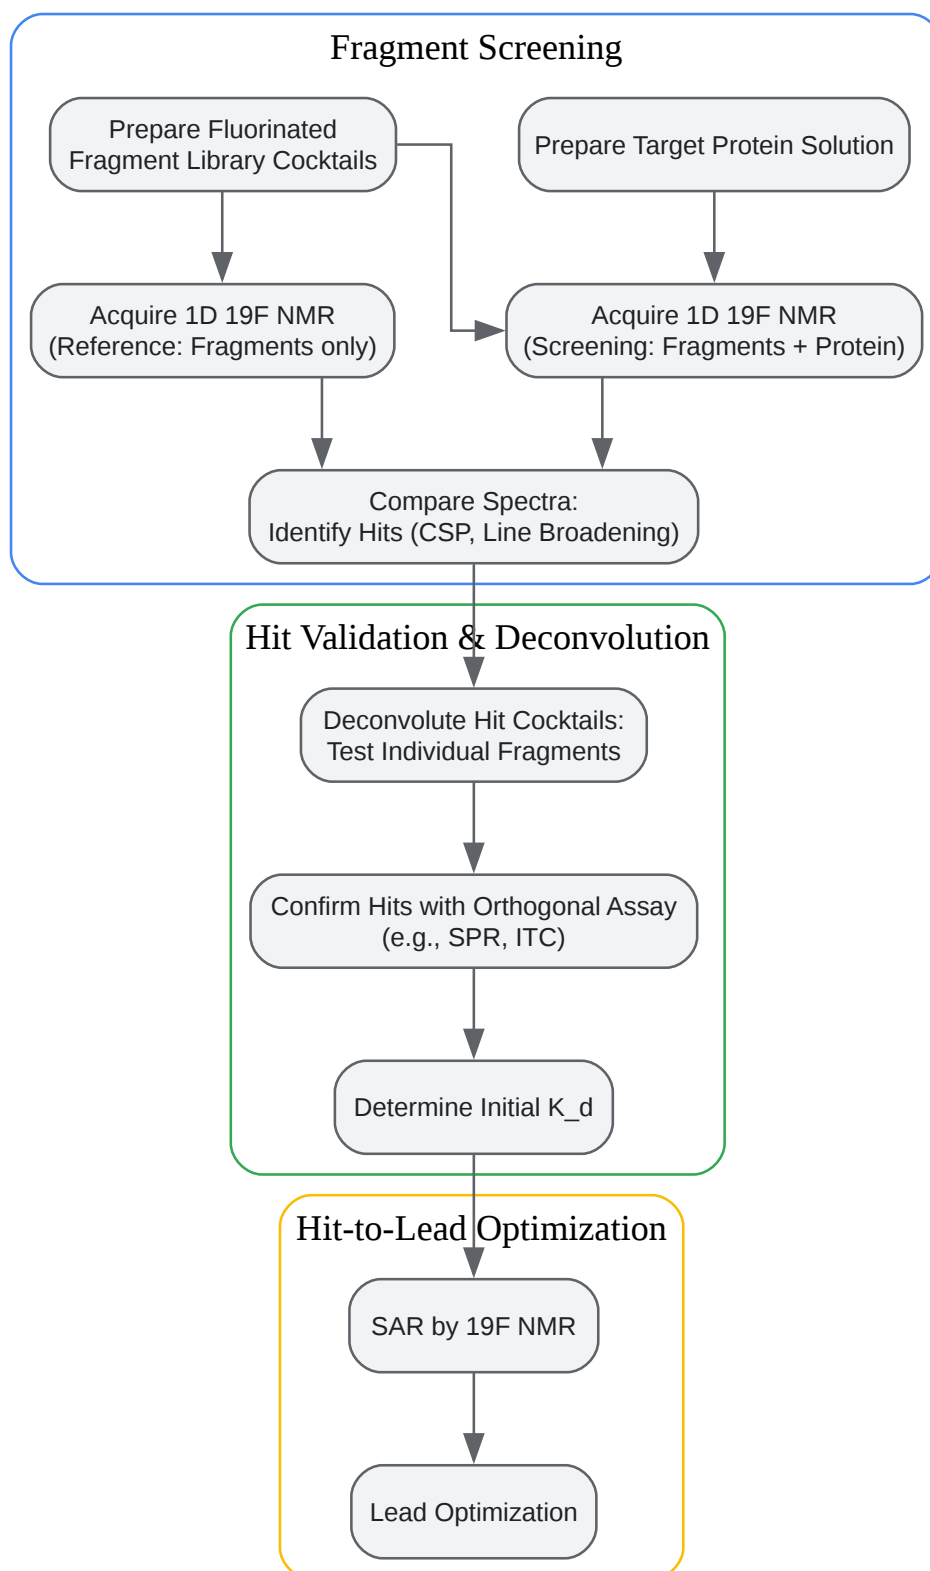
Fragment Screening

Prepare Fluorinated Fragment Library Cocktails

Prepare Target Protein Solution

Acquire 1D 19F NMR (Reference: Fragments only)

Acquire 1D 19F NMR (Screening: Fragments + Protein)

Compare Spectra: Identify Hits (CSP, Line Broadening)

Hit Validation & Deconvolution

Deconvolute Hit Cocktails: Test Individual Fragments

Confirm Hits with Orthogonal Assay (e.g., SPR, ITC)

Determine Initial K_d

Hit-to-Lead Optimization

SAR by 19F NMR

Lead Optimization